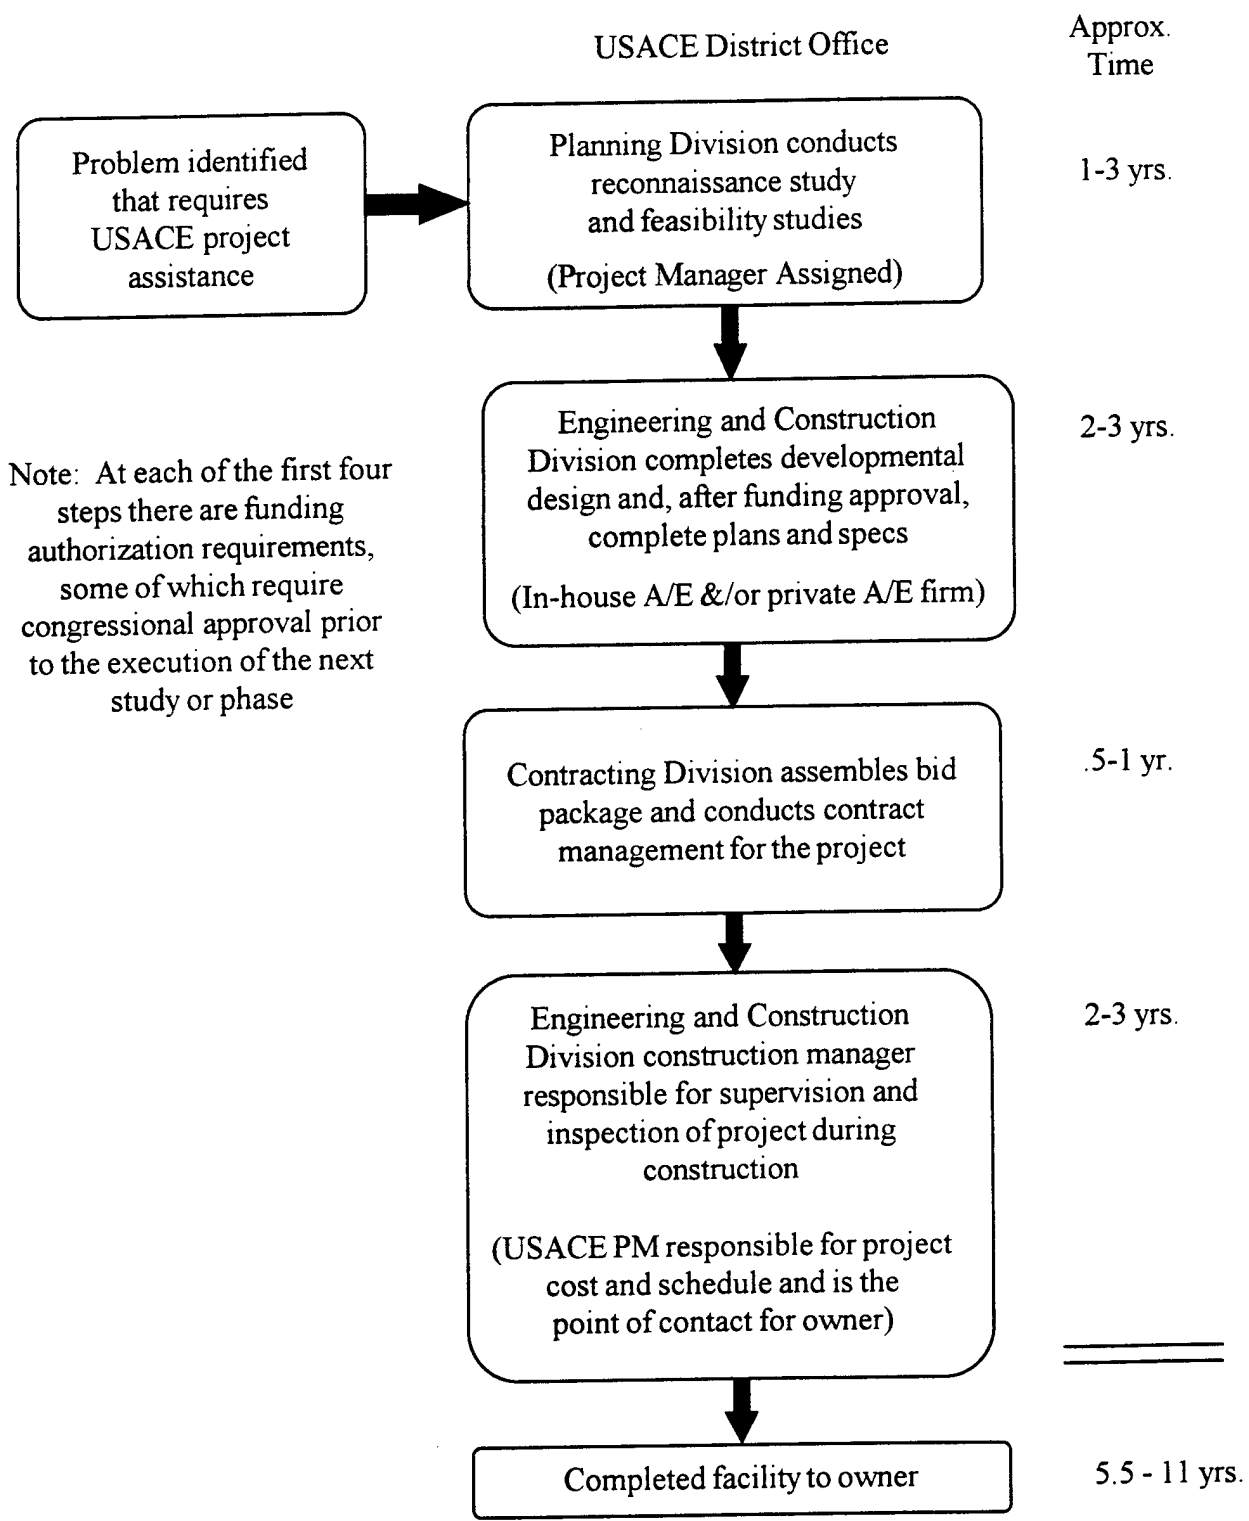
USACE District Office

Approx. Time

Problem identified that requires USACE project assistance

Planning Division conducts reconnaissance study and feasibility studies

(Project Manager Assigned)

1-3 yrs.

Engineering and Construction Division completes developmental design and, after funding approval, complete plans and specs

(In-house A/E &/or private A/E firm)

2-3 yrs.

Note: At each of the first four steps there are funding authorization requirements, some of which require congressional approval prior to the execution of the next study or phase

Contracting Division assembles bid package and conducts contract management for the project

.5-1 yr.

Engineering and Construction Division construction manager responsible for supervision and inspection of project during construction

(USACE PM responsible for project cost and schedule and is the point of contact for owner)

2-3 yrs.

Completed facility to owner

5.5 - 11 yrs.